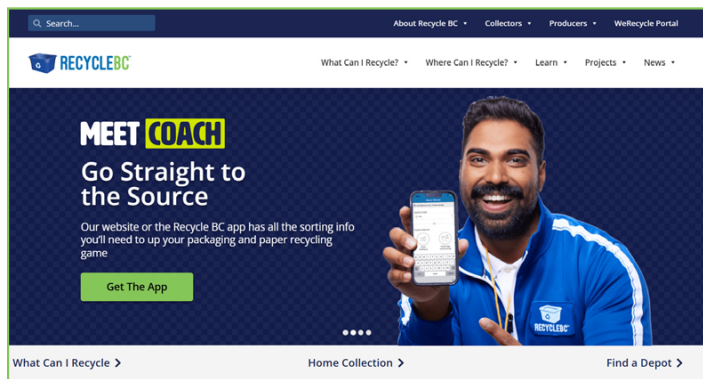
Search...

About Recycle BC ▾ Collectors ▾ Producers ▾ WeRecycle Portal

RECYCLEBC

What Can I Recycle? ▾ Where Can I Recycle? ▾ Learn ▾ Projects ▾ News ▾

MEET COACH

Go Straight to the Source

Our website or the Recycle BC app has all the sorting info you'll need to up your packaging and paper recycling game

Get The App

RECYCLEBC

What Can I Recycle ›

Home Collection ›

Find a Depot ›